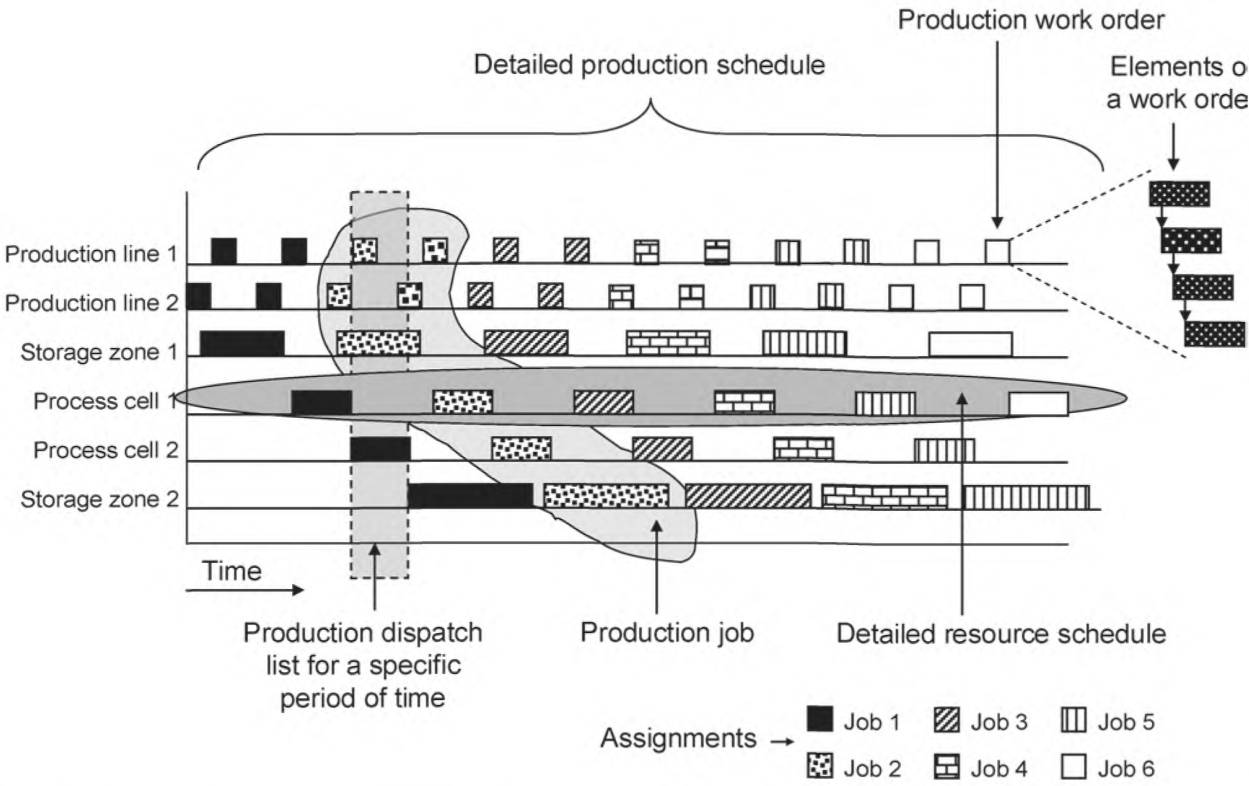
Production work order

Detailed production schedule

Elements o
a work orde

Production line 1
Production line 2
Storage zone 1
Process cell 1
Process cell 2
Storage zone 2

Time

Production dispatch list for a specific period of time

Production job

Detailed resource schedule

Assignments →

Job 1
Job 2
Job 3
Job 4
Job 5
Job 6